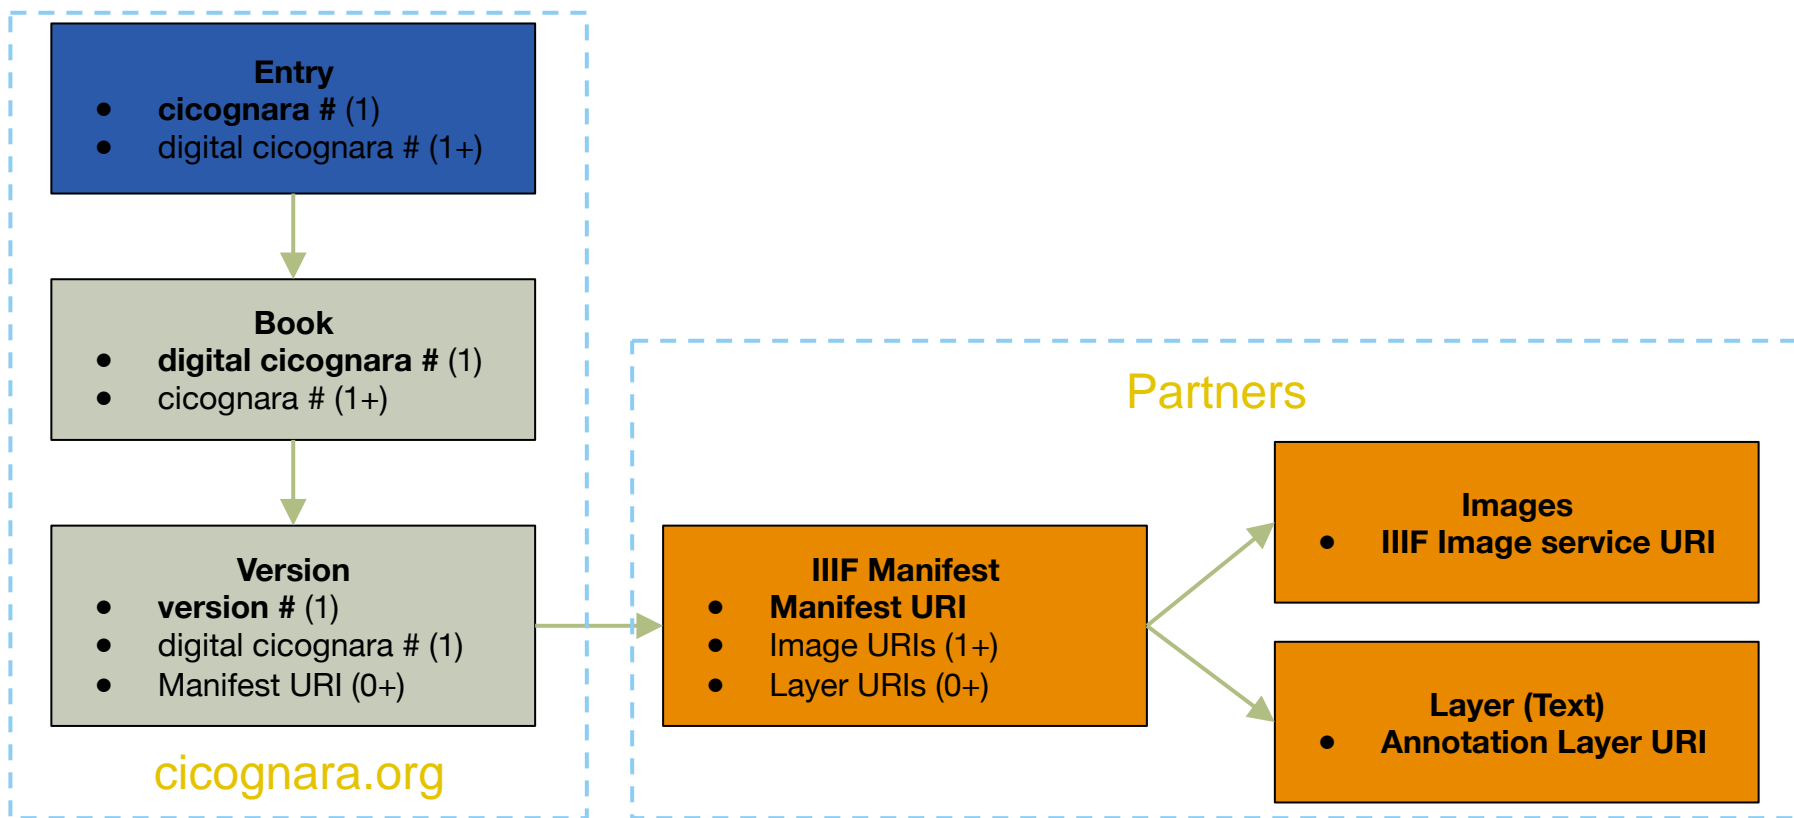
Entry
- cicognara # (1)
- digital cicognara # (1+)

Book
- digital cicognara # (1)
- cicognara # (1+)

Version
- version # (1)
- digital cicognara # (1)
- Manifest URI (0+)

cicognara.org

Partners

IIIF Manifest
- Manifest URI
- Image URIs (1+)
- Layer URIs (0+)

Images
- IIIF Image service URI

Layer (Text)
- Annotation Layer URI